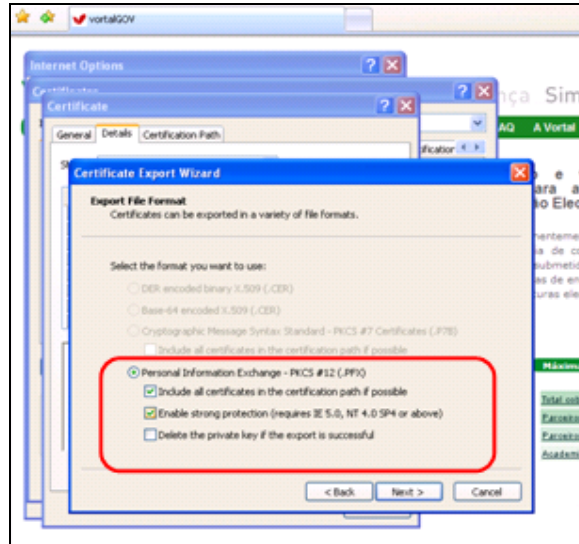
vortalGOV

Internet Options

Certificates

Certificate

General Details Certification Path

ança Sim

AQ A Vortal

Certificate Export Wizard

Export File Format
Certificates can be exported in a variety of file formats.

Select the format you want to use:

DER encoded binary X.509 (.CER)

Base-64 encoded X.509 (.CER)

Cryptographic Message Syntax Standard - PKCS #7 Certificates (.P7B)

Include all certificates in the certification path if possible

Personal Information Exchange - PKCS #12 (.PFX)

Include all certificates in the certification path if possible

Enable strong protection (requires IE 5.0, NT 4.0 SP4 or above)

Delete the private key if the export is successful

< Back Next > Cancel

Máxim

Total

Parceiro

Parceiro

Academ